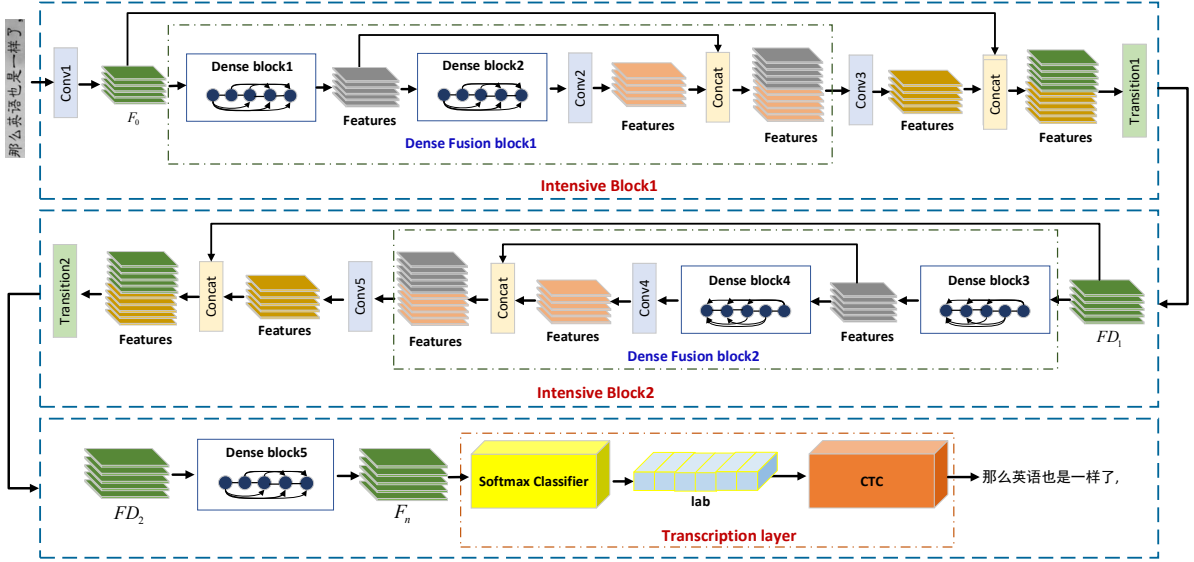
那么英语也是一样了，

Conv1

$F_0$

Dense block1

Features

Dense block2

Conv2

Features

Concat

Features

Dense Fusion block1

Conv3

Features

Concat

Features

Transition1

Intensive Block1

Transition2

Features

Concat

Features

Conv5

Features

Concat

Features

Conv4

Dense block4

Features

Dense block3

$FD_1$

Dense Fusion block2

Intensive Block2

$FD_2$

Dense block5

$F_n$

Softmax Classifier

lab

CTC

那么英语也是一样了，

Transcription layer